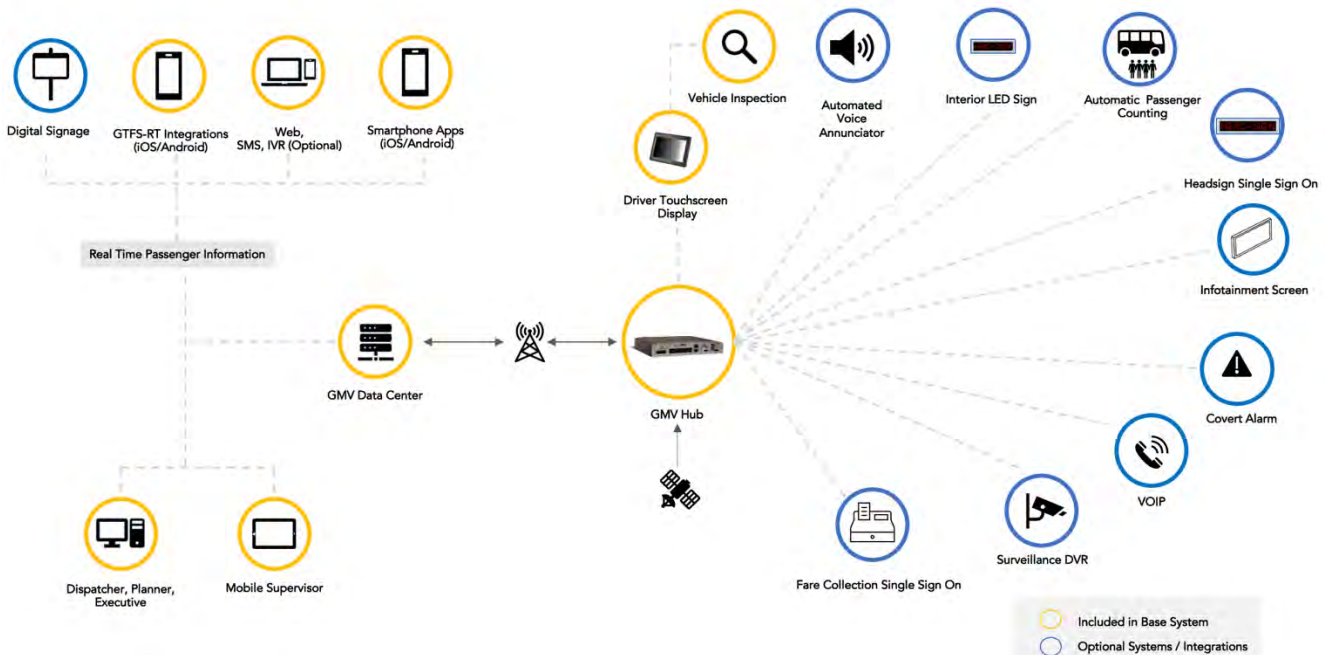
Digital Signage

GTFS-RT Integrations (iOS/Android)

Web, SMS, IVR (Optional)

Smartphone Apps (iOS/Android)

Vehicle Inspection

Automated Voice Annunciator

Interior LED Sign

Automatic Passenger Counting

Headsign Single Sign On

Driver Touchscreen Display

Real Time Passenger Information

Infotainment Screen

GMV Data Center

GMV Hub

Covert Alarm

VOIP

Surveillance DVR

Fare Collection Single Sign On

Dispatcher, Planner, Executive

Mobile Supervisor

Included in Base System

Optional Systems / Integrations